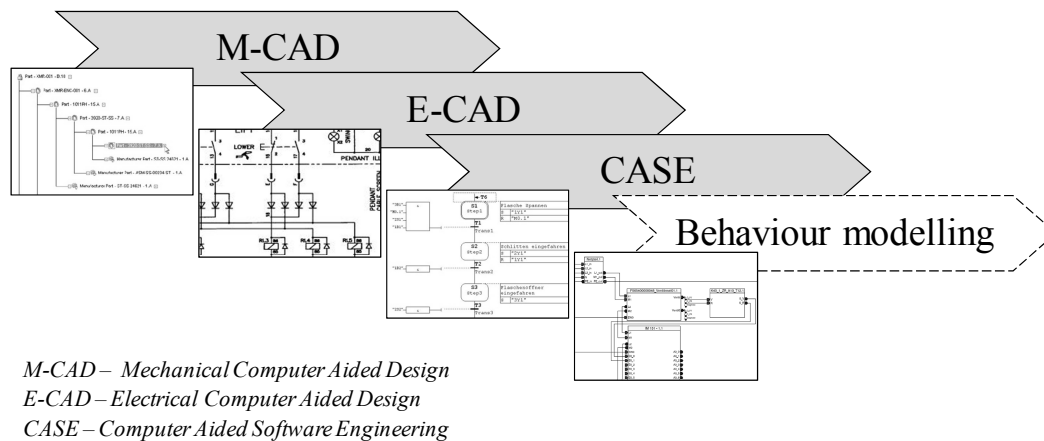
M-CAD

E-CAD

CASE

Behaviour modelling

Part - IME-001 - B.1
Part - HMR.ENC-001 - E.A
Part - 1011RH - 15.A
Part - 3920-07-SS - 7.A
Part - 1011RH - 15.A
Manufacturer Part - 55.00.34831 - 1.A
Manufacturer Part - A5M.05.00034.ST - 1.A
Manufacturer Part - 27.00.34831 - 1.A

LOWER
PENDANT

S1 Step1
Flasche Spannen
T1 Trans1
S2 Step2
Schlitten eingefahren
T2 Trans2
S3 Step3
Flaschenöffner eingefahren
T3 Trans3

M-CAD – Mechanical Computer Aided Design
E-CAD – Electrical Computer Aided Design
CASE – Computer Aided Software Engineering